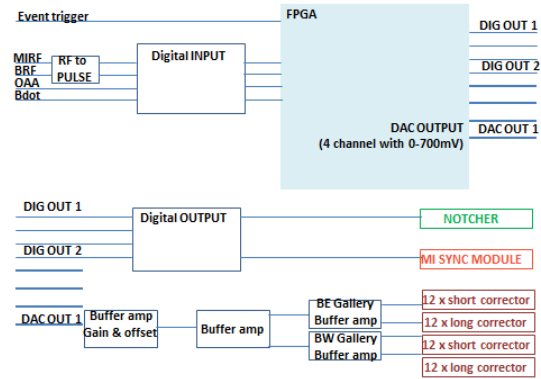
Event trigger

FPGA

MIRF
BRF
OAA
Bdot

RF to PULSE

Digital INPUT

DIG OUT 1

DIG OUT 2

DAC OUTPUT (4 channel with 0-700mV)

DAC OUT 1

DIG OUT 1

Digital OUTPUT

NOTCHER

DIG OUT 2

MI SYNC MODULE

DAC OUT 1

Buffer amp Gain & offset

Buffer amp

BE Gallery Buffer amp

BW Gallery Buffer amp

12 x short corrector

12 x long corrector

12 x short corrector

12 x long corrector